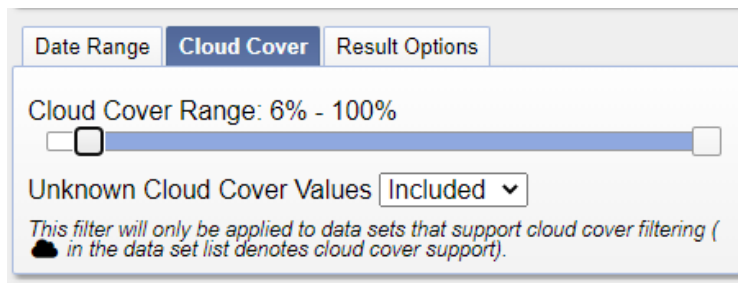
Date Range Cloud Cover Result Options

Cloud Cover Range: 6% - 100%

Unknown Cloud Cover Values Included

This filter will only be applied to data sets that support cloud cover filtering ( in the data set list denotes cloud cover support).